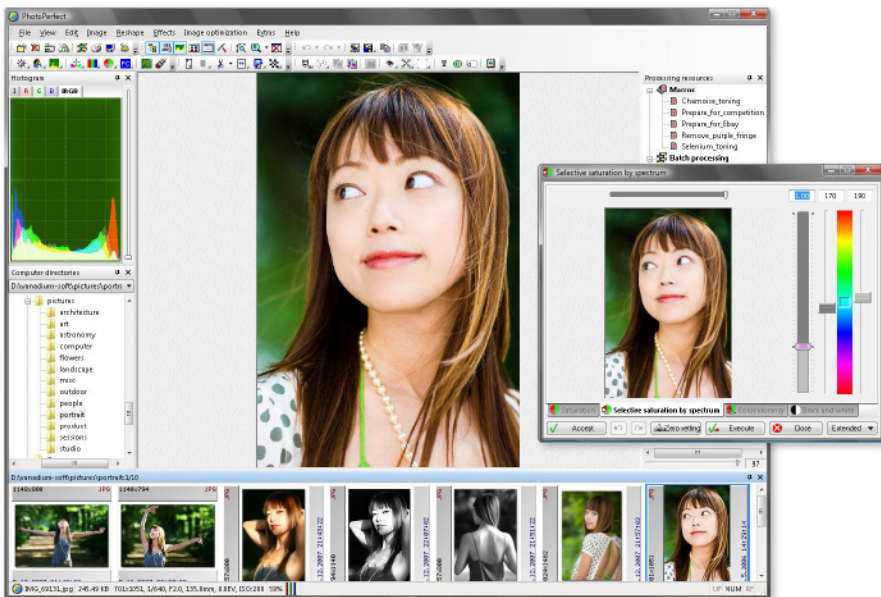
PhotoPerfect

File View Edit Image Reshape Effects Image optimization Extras Help

Histogram

I R G B RGB

Computer directories

D:\vanadium-soft\pictures\portrait

pictures
architecture
art
astronomy
computer
flowers
landscape
misc
outdoor
people
portrait
product
sessions
studio

Processing resources

Macros
Chamoise_toning
Prepare_for_competition
Prepare_for_Ebay
Remove_purple_fringe
Selenium_toning
Batch processing

Selective saturation by spectrum

1.00 170 190

Saturation | Selective saturation by spectrum | Color vibrancy | Black and white

Accept | Zero setting | Execute | Close | Extended

37

D:\vanadium-soft\pictures\portrait:1/10

3148x500 JPG
3148x794 JPG

IMG_6913.jpg 245.49 KB 701x1051, 1/640, F2.0, 135.0mm, 0.0EV, ISO:200 59%